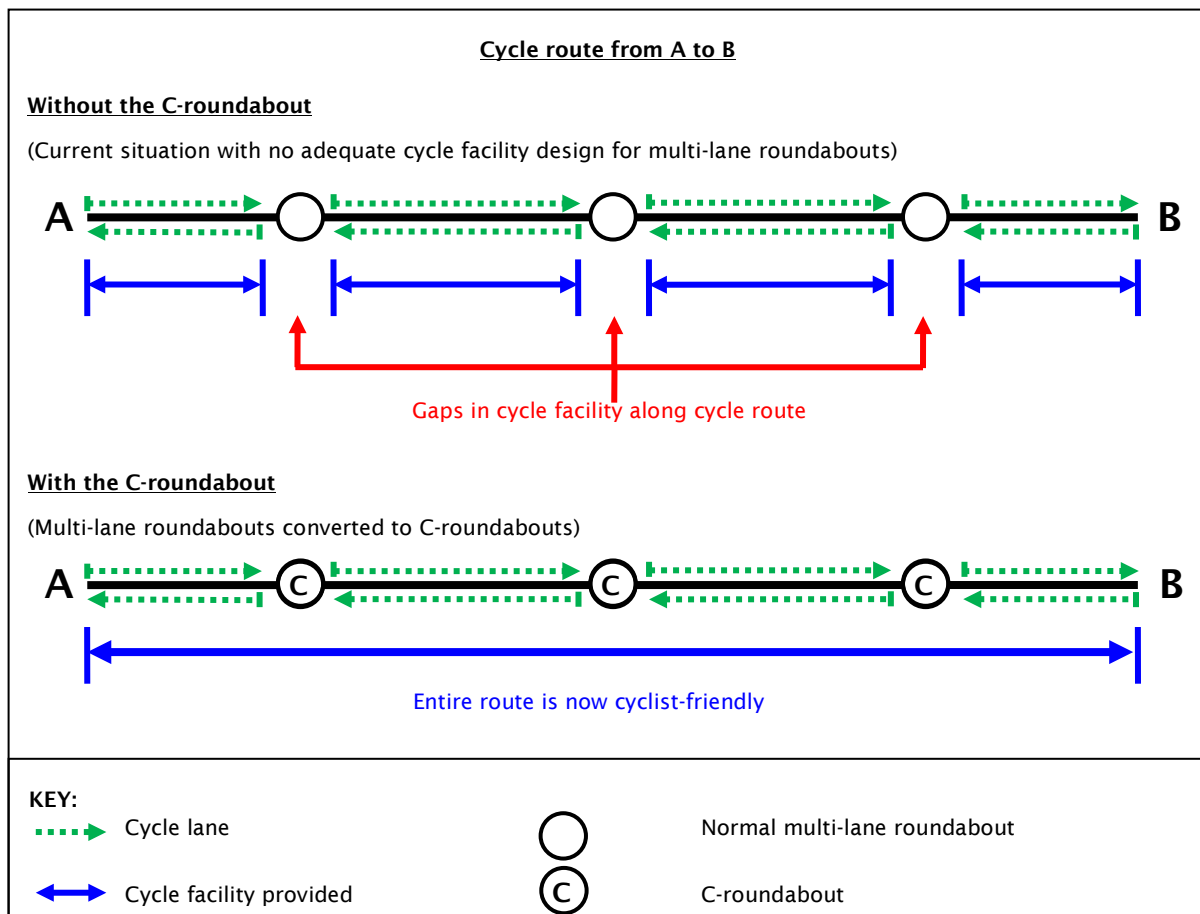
Cycle route from A to B

Without the C-roundabout

(Current situation with no adequate cycle facility design for multi-lane roundabouts)

A

B

Gaps in cycle facility along cycle route

With the C-roundabout

(Multi-lane roundabouts converted to C-roundabouts)

A C C C B

Entire route is now cyclist-friendly

KEY:

Cycle lane

Normal multi-lane roundabout

Cycle facility provided

C

C-roundabout